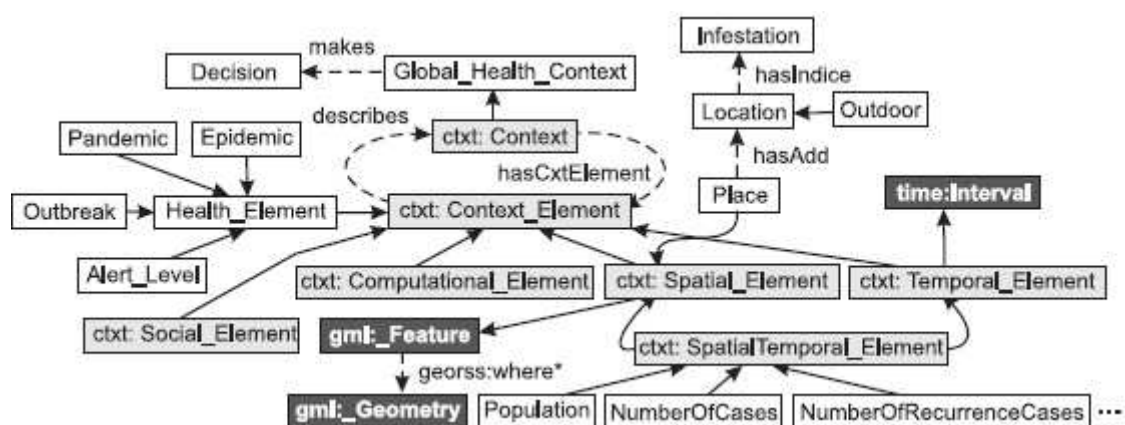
makes
Decision
Global_Health_Context
Infestation
hasIndice
Location
Outdoor
describes
ctxt: Context
hasCxtElement
hasAdd
Pandemic
Epidemic
Outbreak
Health_Element
ctxt: Context_Element
Place
time:Interval
Alert_Level
ctxt: Computational_Element
ctxt: Spatial_Element
ctxt: Temporal_Element
ctxt: Social_Element
gml:_Feature
ctxt: SpatialTemporal_Element
georss:where*
gml:_Geometry
Population
NumberOfCases
NumberOfRecurrenceCases ...